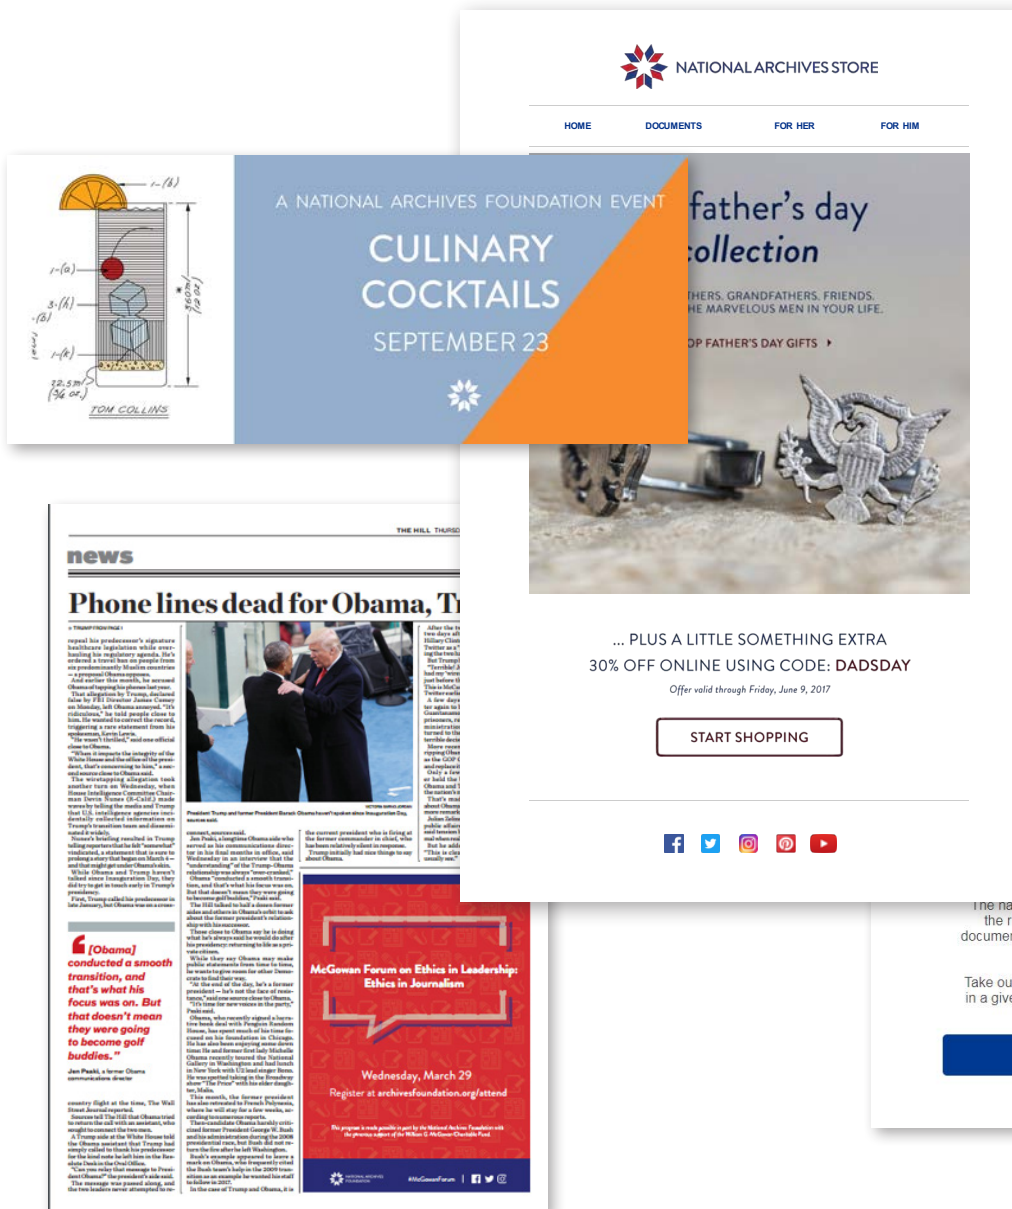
NATIONAL ARCHIVES STORE

HOME DOCUMENTS FOR HER FOR HIM

father's day collection

THERS. GRANDFATHERS. FRIENDS. HE MARVELOUS MEN IN YOUR LIFE.

OP FATHER'S DAY GIFTS ▸

... PLUS A LITTLE SOMETHING EXTRA

30% OFF ONLINE USING CODE: DADSDAY

Offer valid through Friday, June 9, 2017

START SHOPPING

A NATIONAL ARCHIVES FOUNDATION EVENT

CULINARY COCKTAILS

SEPTEMBER 23

1-(b)
1-(a)
3-(h)
1-(k)
360ml (12 oz)
22.5ml (¾ oz)
TOM COLLINS

THE HILL THURSD

news

Phone lines dead for Obama, Tr

[Obama] conducted a smooth transition, and that's what his focus was on. But that doesn't mean they were going to become golf buddies."

Jen Psaki, a former Obama communications director

McGowan Forum on Ethics in Leadership: Ethics in Journalism

Wednesday, March 29

Register at archivesfoundation.org/attend

#McGowanForum

The na
the r
documer

Take ou
in a give